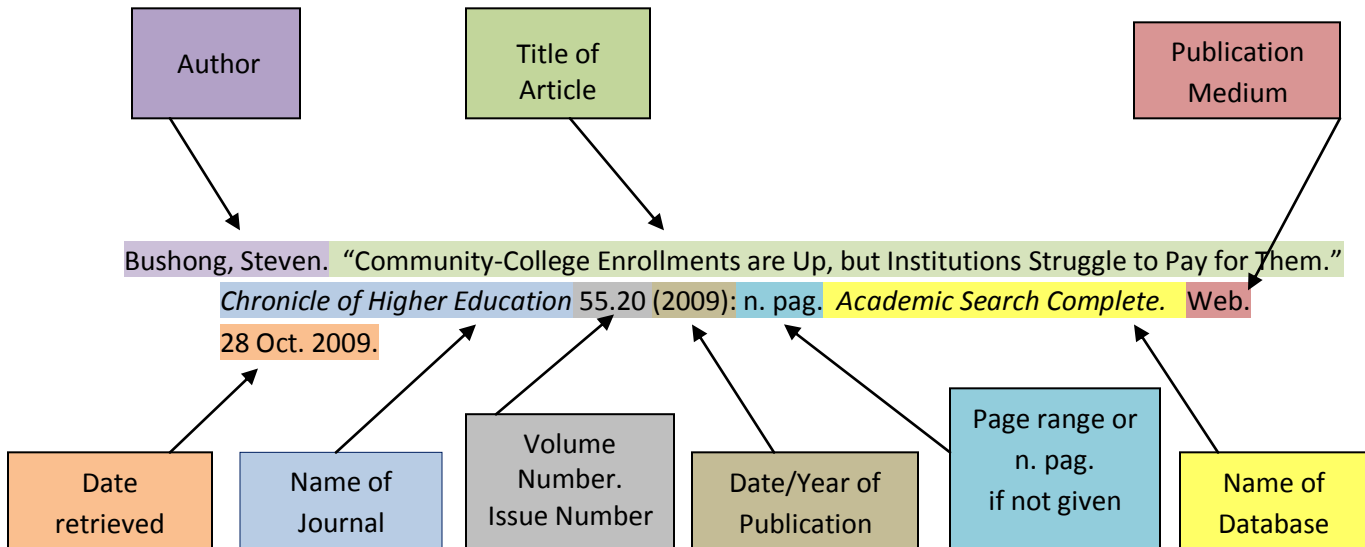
Author

Title of Article

Publication Medium

Bushong, Steven. “Community-College Enrollments are Up, but Institutions Struggle to Pay for Them.” *Chronicle of Higher Education* 55.20 (2009): n. pag. *Academic Search Complete.* Web. 28 Oct. 2009.

Date retrieved

Name of Journal

Volume Number. Issue Number

Date/Year of Publication

Page range or n. pag. if not given

Name of Database